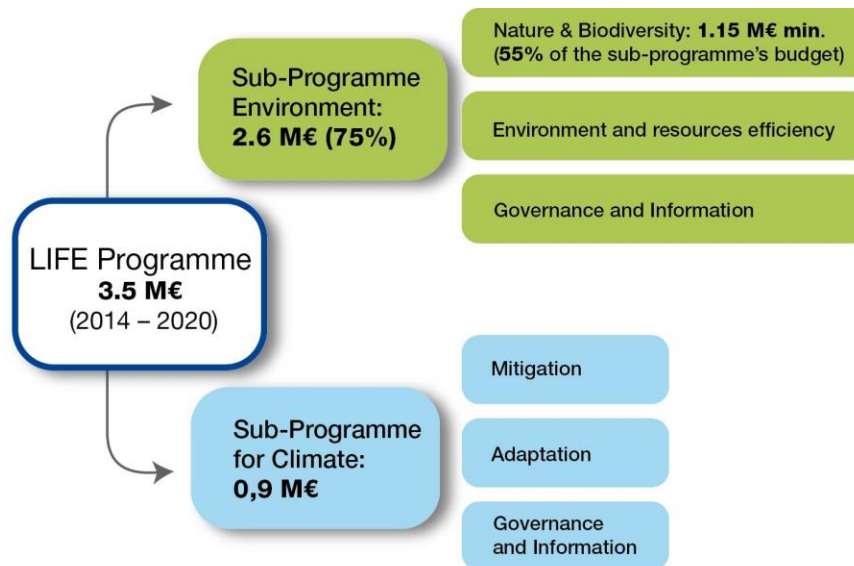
LIFE Programme
3.5 M€
(2014 – 2020)

Sub-Programme Environment:
2.6 M€ (75%)

Nature & Biodiversity: 1.15 M€ min.
(55% of the sub-programme's budget)

Environment and resources efficiency

Governance and Information

Sub-Programme for Climate:
0,9 M€

Mitigation

Adaptation

Governance and Information